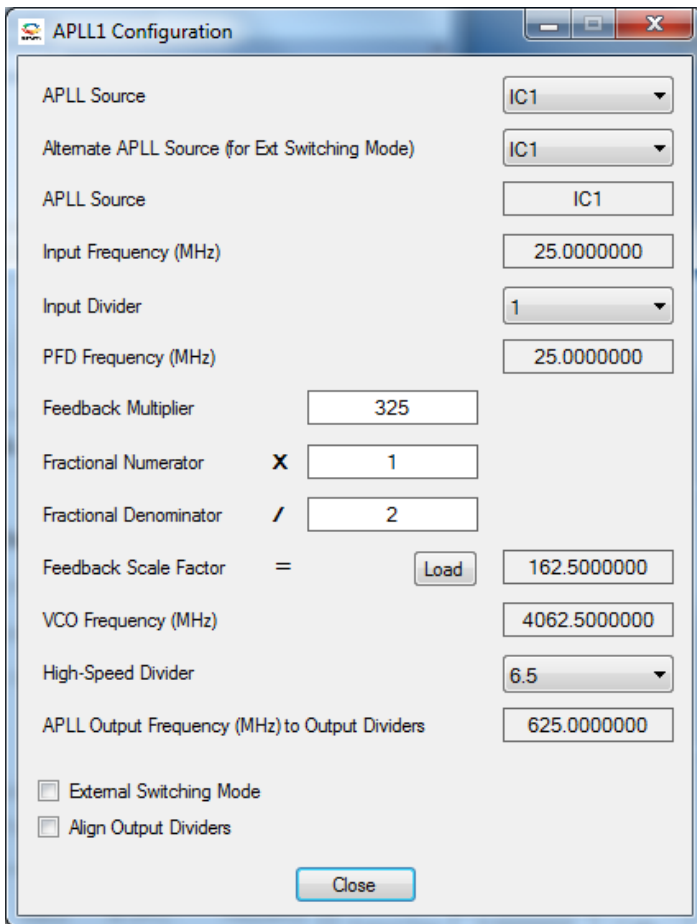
APLL1 Configuration

APLL Source IC1

Alternate APLL Source (for Ext Switching Mode) IC1

APLL Source IC1

Input Frequency (MHz) 25.0000000

Input Divider 1

PFD Frequency (MHz) 25.0000000

Feedback Multiplier 325

Fractional Numerator X 1

Fractional Denominator / 2

Feedback Scale Factor = Load 162.5000000

VCO Frequency (MHz) 4062.5000000

High-Speed Divider 6.5

APLL Output Frequency (MHz) to Output Dividers 625.0000000

External Switching Mode

Align Output Dividers

Close